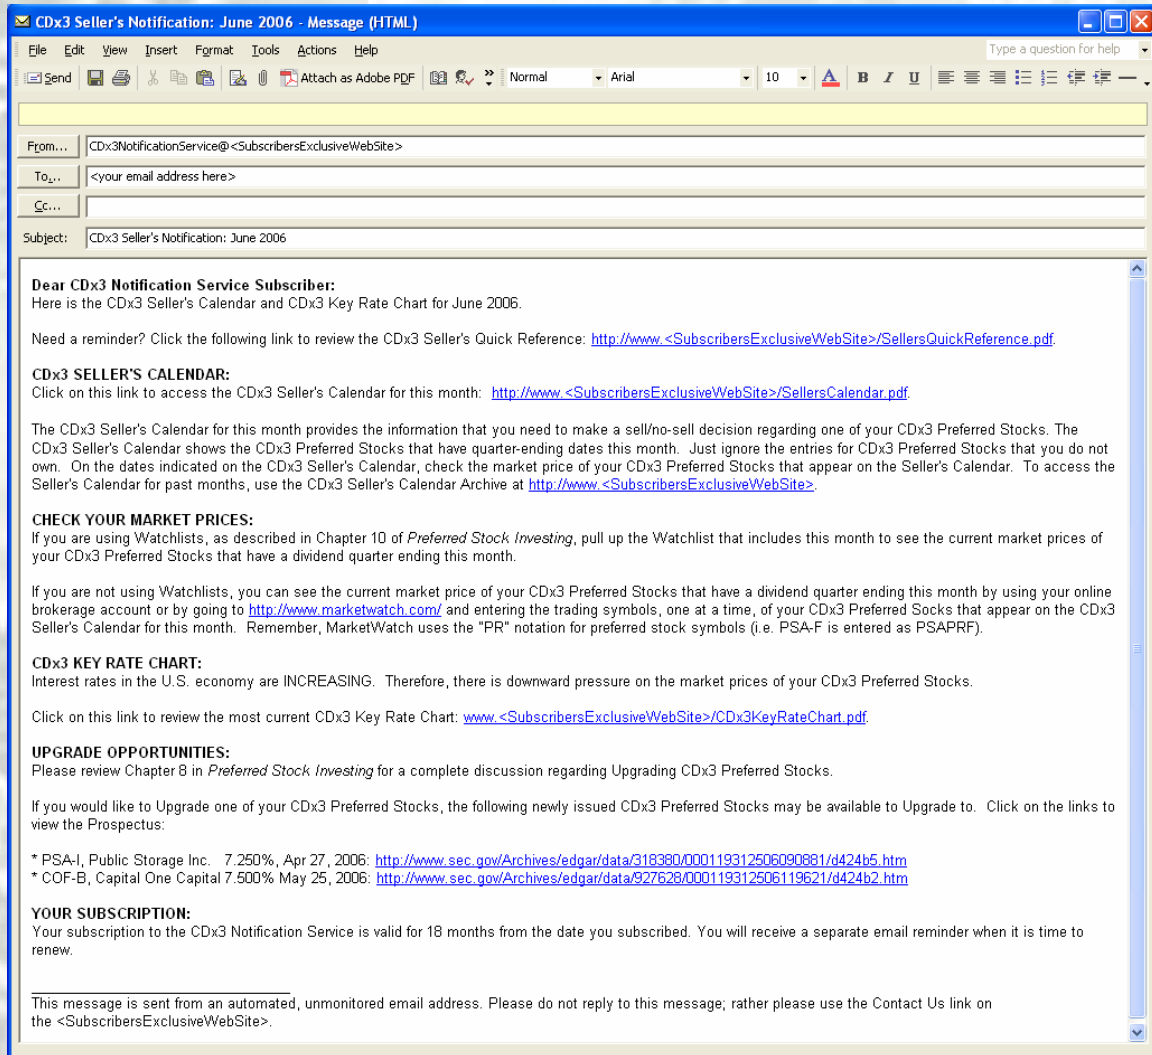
CDx3 Seller's Notification: June 2006 - Message (HTML)

File Edit View Insert Format Tools Actions Help

Type a question for help

Send | Attach as Adobe PDF | Normal | Arial | 10 | B I U

From... CDx3NotificationService@<SubscribersExclusiveWebSite>

To... <your email address here>

Cc...

Subject: CDx3 Seller's Notification: June 2006

Dear CDx3 Notification Service Subscriber:
Here is the CDx3 Seller's Calendar and CDx3 Key Rate Chart for June 2006.

Need a reminder? Click the following link to review the CDx3 Seller's Quick Reference: http://www.<SubscribersExclusiveWebSite>/SellersQuickReference.pdf.

CDx3 SELLER'S CALENDAR:
Click on this link to access the CDx3 Seller's Calendar for this month: http://www.<SubscribersExclusiveWebSite>/SellersCalendar.pdf.

The CDx3 Seller's Calendar for this month provides the information that you need to make a sell/no-sell decision regarding one of your CDx3 Preferred Stocks. The CDx3 Seller's Calendar shows the CDx3 Preferred Stocks that have quarter-ending dates this month. Just ignore the entries for CDx3 Preferred Stocks that you do not own. On the dates indicated on the CDx3 Seller's Calendar, check the market price of your CDx3 Preferred Stocks that appear on the Seller's Calendar. To access the Seller's Calendar for past months, use the CDx3 Seller's Calendar Archive at http://www.<SubscribersExclusiveWebSite>.

CHECK YOUR MARKET PRICES:
If you are using Watchlists, as described in Chapter 10 of Preferred Stock Investing, pull up the Watchlist that includes this month to see the current market prices of your CDx3 Preferred Stocks that have a dividend quarter ending this month.

If you are not using Watchlists, you can see the current market price of your CDx3 Preferred Stocks that have a dividend quarter ending this month by using your online brokerage account or by going to http://www.marketwatch.com/ and entering the trading symbols, one at a time, of your CDx3 Preferred Socks that appear on the CDx3 Seller's Calendar for this month. Remember, MarketWatch uses the "PR" notation for preferred stock symbols (i.e. PSA-F is entered as PSAPRF).

CDx3 KEY RATE CHART:
Interest rates in the U.S. economy are INCREASING. Therefore, there is downward pressure on the market prices of your CDx3 Preferred Stocks.

Click on this link to review the most current CDx3 Key Rate Chart: www.<SubscribersExclusiveWebSite>/CDx3KeyRateChart.pdf.

UPGRADE OPPORTUNITIES:
Please review Chapter 8 in Preferred Stock Investing for a complete discussion regarding Upgrading CDx3 Preferred Stocks.

If you would like to Upgrade one of your CDx3 Preferred Stocks, the following newly issued CDx3 Preferred Stocks may be available to Upgrade to. Click on the links to view the Prospectus:

* PSA-I, Public Storage Inc. 7.250%, Apr 27, 2006: http://www.sec.gov/Archives/edgar/data/318380/000119312506090881/d424b5.htm
* COF-B, Capital One Capital 7.500% May 25, 2006: http://www.sec.gov/Archives/edgar/data/927628/000119312506119621/d424b2.htm

YOUR SUBSCRIPTION:
Your subscription to the CDx3 Notification Service is valid for 18 months from the date you subscribed. You will receive a separate email reminder when it is time to renew.

This message is sent from an automated, unmonitored email address. Please do not reply to this message; rather please use the Contact Us link on the <SubscribersExclusiveWebSite>.